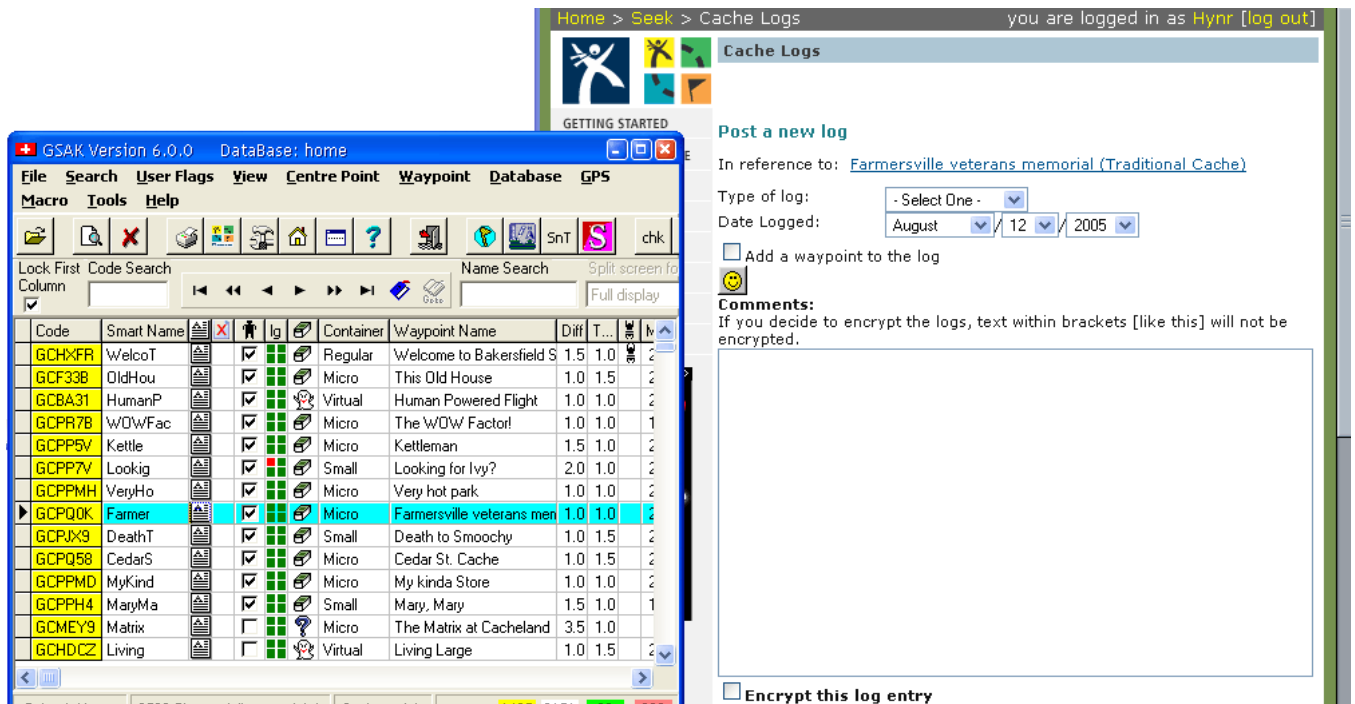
Home > Seek > Cache Logs you are logged in as Hynr [log out]

Cache Logs

GETTING STARTED

Post a new log

In reference to: Farmersville veterans memorial (Traditional Cache)

Type of log: - Select One -
Date Logged: August / 12 / 2005

Add a waypoint to the log

Comments:
If you decide to encrypt the logs, text within brackets [like this] will not be encrypted.

Encrypt this log entry

GSAK Version 6.0.0 DataBase: home

File Search User Flags View Centre Point Waypoint Database GPS
Macro Tools Help

SnT chk

Lock First Column Code Search Name Search Split screen fo
Full display

| Code | Smart Name | | | | lg | | Container | Waypoint Name | Diff | T... | | M |
|---|---|---|---|---|---|---|---|---|---|---|---|---|
| GCHXFR | WelcoT | | | | | | Regular | Welcome to Bakersfield S | 1.5 | 1.0 | | 2 |
| GCF33B | OldHou | | | | | | Micro | This Old House | 1.0 | 1.5 | | 2 |
| GCBA31 | HumanP | | | | | | Virtual | Human Powered Flight | 1.0 | 1.0 | | 2 |
| GCPR7B | WOWFac | | | | | | Micro | The WOW Factor! | 1.0 | 1.0 | | 1 |
| GCPP5V | Kettle | | | | | | Micro | Kettleman | 1.5 | 1.0 | | 2 |
| GCPP7V | Lookig | | | | | | Small | Looking for Ivy? | 2.0 | 1.0 | | 2 |
| GCPPMH | VeryHo | | | | | | Micro | Very hot park | 1.0 | 1.0 | | 2 |
| GCPQ0K | Farmer | | | | | | Micro | Farmersville veterans men | 1.0 | 1.0 | | 2 |
| GCPJX9 | DeathT | | | | | | Small | Death to Smoochy | 1.0 | 1.5 | | 2 |
| GCPQ58 | CedarS | | | | | | Micro | Cedar St. Cache | 1.0 | 1.0 | | 2 |
| GCPPMD | MyKind | | | | | | Micro | My kinda Store | 1.0 | 1.0 | | 2 |
| GCPPH4 | MaryMa | | | | | | Small | Mary, Mary | 1.5 | 1.0 | | 1 |
| GCMEY9 | Matrix | | | | | | Micro | The Matrix at Cacheland | 3.5 | 1.0 | | |
| GCHDCZ | Living | | | | | | Virtual | Living Large | 1.0 | 1.5 | | 2 |